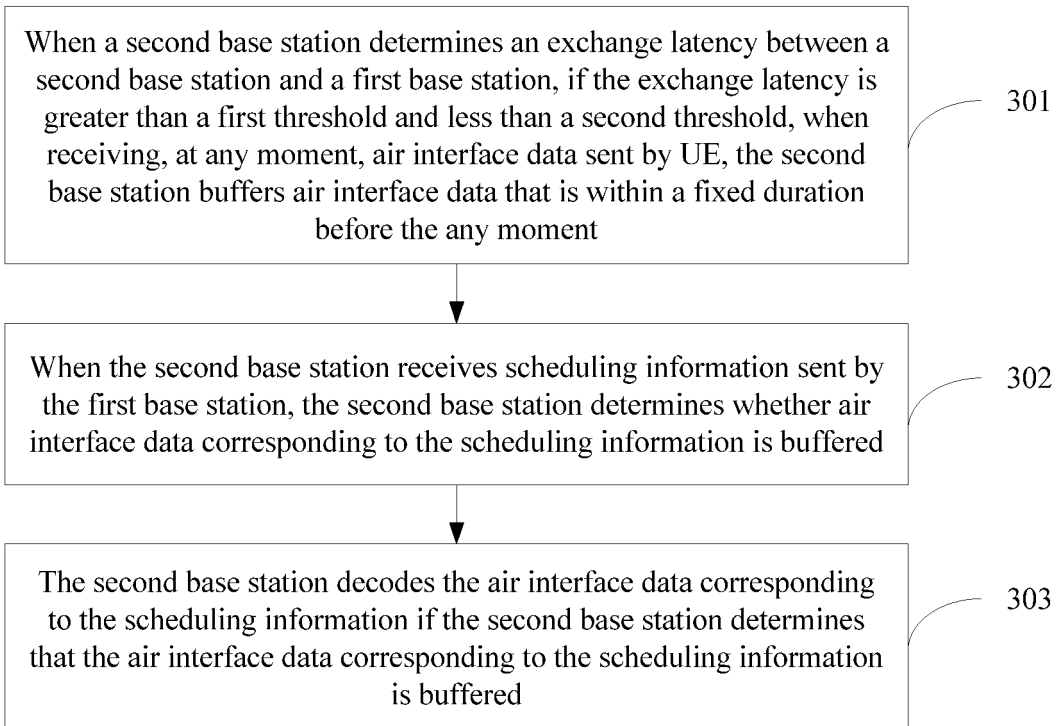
When a second base station determines an exchange latency between a second base station and a first base station, if the exchange latency is greater than a first threshold and less than a second threshold, when receiving, at any moment, air interface data sent by UE, the second base station buffers air interface data that is within a fixed duration before the any moment

301

When the second base station receives scheduling information sent by the first base station, the second base station determines whether air interface data corresponding to the scheduling information is buffered

302

The second base station decodes the air interface data corresponding to the scheduling information if the second base station determines that the air interface data corresponding to the scheduling information is buffered

303